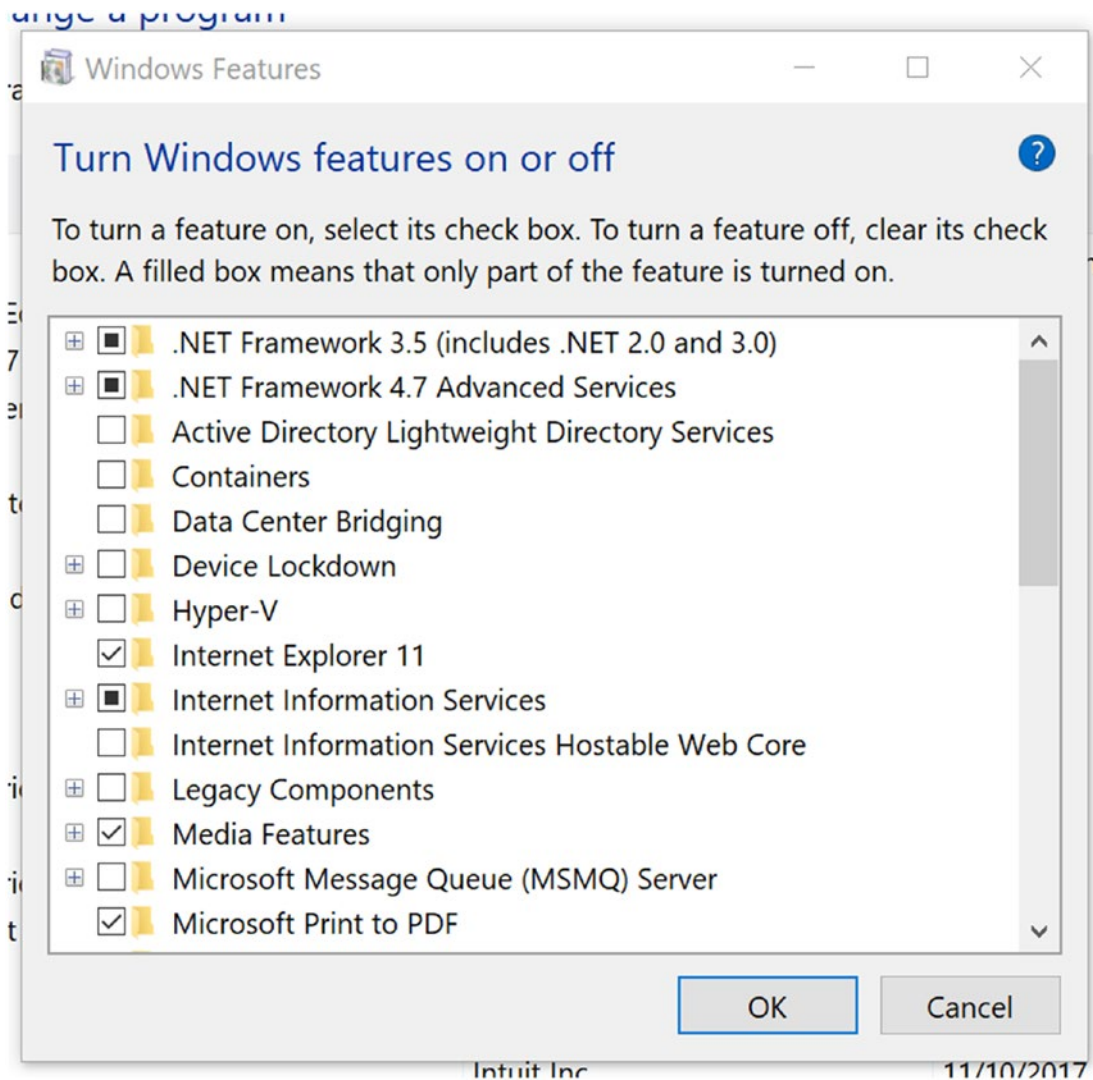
ange a program

Windows Features

Turn Windows features on or off

To turn a feature on, select its check box. To turn a feature off, clear its check box. A filled box means that only part of the feature is turned on.

.NET Framework 3.5 (includes .NET 2.0 and 3.0)
.NET Framework 4.7 Advanced Services
Active Directory Lightweight Directory Services
Containers
Data Center Bridging
Device Lockdown
Hyper-V
Internet Explorer 11
Internet Information Services
Internet Information Services Hostable Web Core
Legacy Components
Media Features
Microsoft Message Queue (MSMQ) Server
Microsoft Print to PDF

OK
Cancel

Intuit Inc
11/10/2017